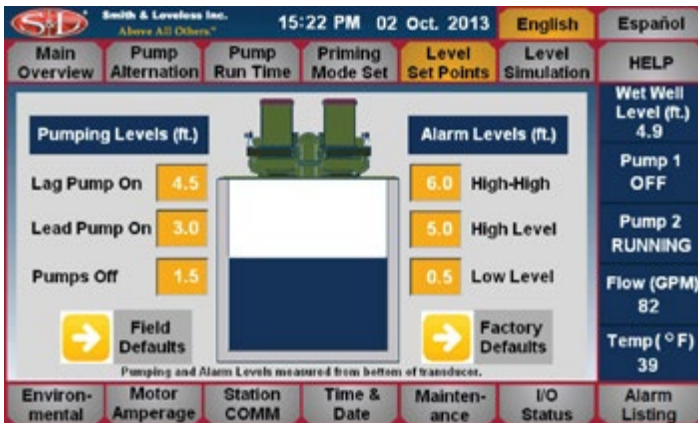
S&L

Smith & Loveless Inc.
Above All Others

15:22 PM 02 Oct. 2013

English

Español

Main Overview

Pump Alternation

Pump Run Time

Priming Mode Set

Level Set Points

Level Simulation

HELP

Pumping Levels (ft.)

Lag Pump On 4.5

Lead Pump On 3.0

Pumps Off 1.5

Field Defaults

Alarm Levels (ft.)

6.0 High-High

5.0 High Level

0.5 Low Level

Factory Defaults

Pumping and Alarm Levels measured from bottom of transducer.

Wet Well Level (ft.) 4.9

Pump 1 OFF

Pump 2 RUNNING

Flow (GPM) 82

Temp(°F) 39

Environmental

Motor Amperage

Station COMM

Time & Date

Maintenance

I/O Status

Alarm Listing